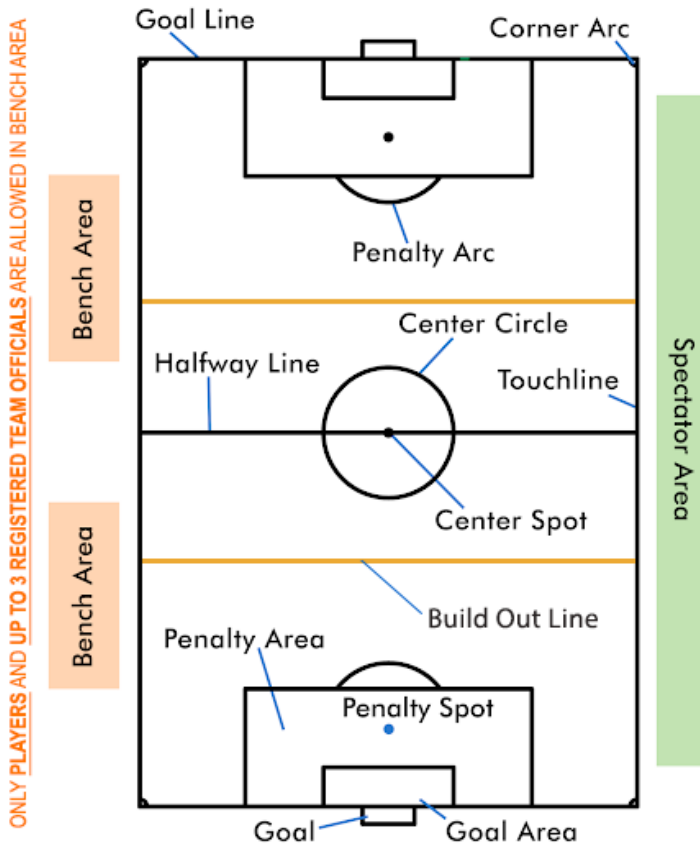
ONLY PLAYERS AND UP TO 3 REGISTERED TEAM OFFICIALS ARE ALLOWED IN BENCH AREA

Goal Line

Corner Arc

Bench Area

Penalty Arc

Center Circle

Halfway Line

Touchline

Spectator Area

Center Spot

Bench Area

Build Out Line

Penalty Area

Penalty Spot

Goal

Goal Area